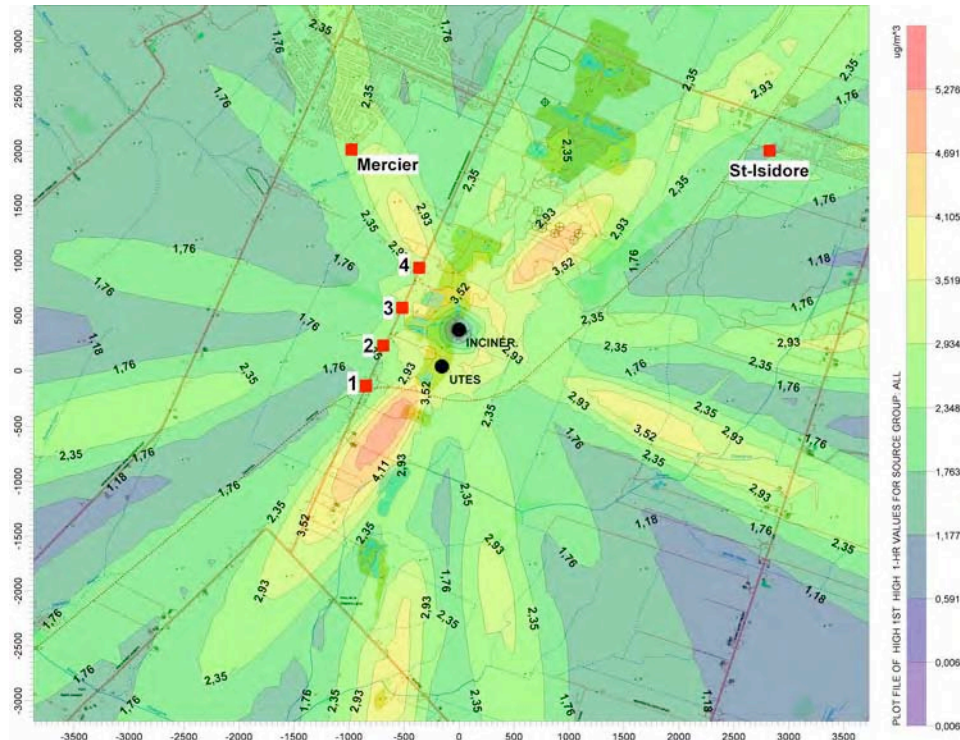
3000
2500
2000
1500
1000
500
0
-500
-1000
-1500
-2000
-2500
-3000

-3500 -3000 -2500 -2000 -1500 -1000 -500 0 500 1000 1500 2000 2500 3000 3500

Mercier
St-Isidore
4
3
2
1
INCINER.
UTES

1,76 2,35 1,76 2,35 2,35 2,93 1,76 2,35 2,35 2,93 2,35 1,76 2,35 2,93 1,76 1,76 2,93 3,52 1,76 1,18 1,76 1,76 3,52 2,35 2,93 1,18 1,76 2,35 1,76 2,93 1,76 2,93 2,35 1,76 2,93 3,52 1,76 2,35 3,52 2,93 2,35 2,35 1,76 1,76 2,35 1,18 1,76 4,11 2,93 2,35 2,93 2,35 3,52 1,76 1,18 1,76 2,35 2,35 2,93 1,76 2,93 2,35 1,18 2,93 2,35 1,76 1,76 2,35 2,35 2,35 1,76 1,76 1,18

ug/m^3
5,276
4,691
4,105
3,519
2,934
2,348
1,763
1,177
0,591
0,006
0,006

PLOT FILE OF HIGH 1ST HIGH 1-HR VALUES FOR SOURCE GROUP: ALL